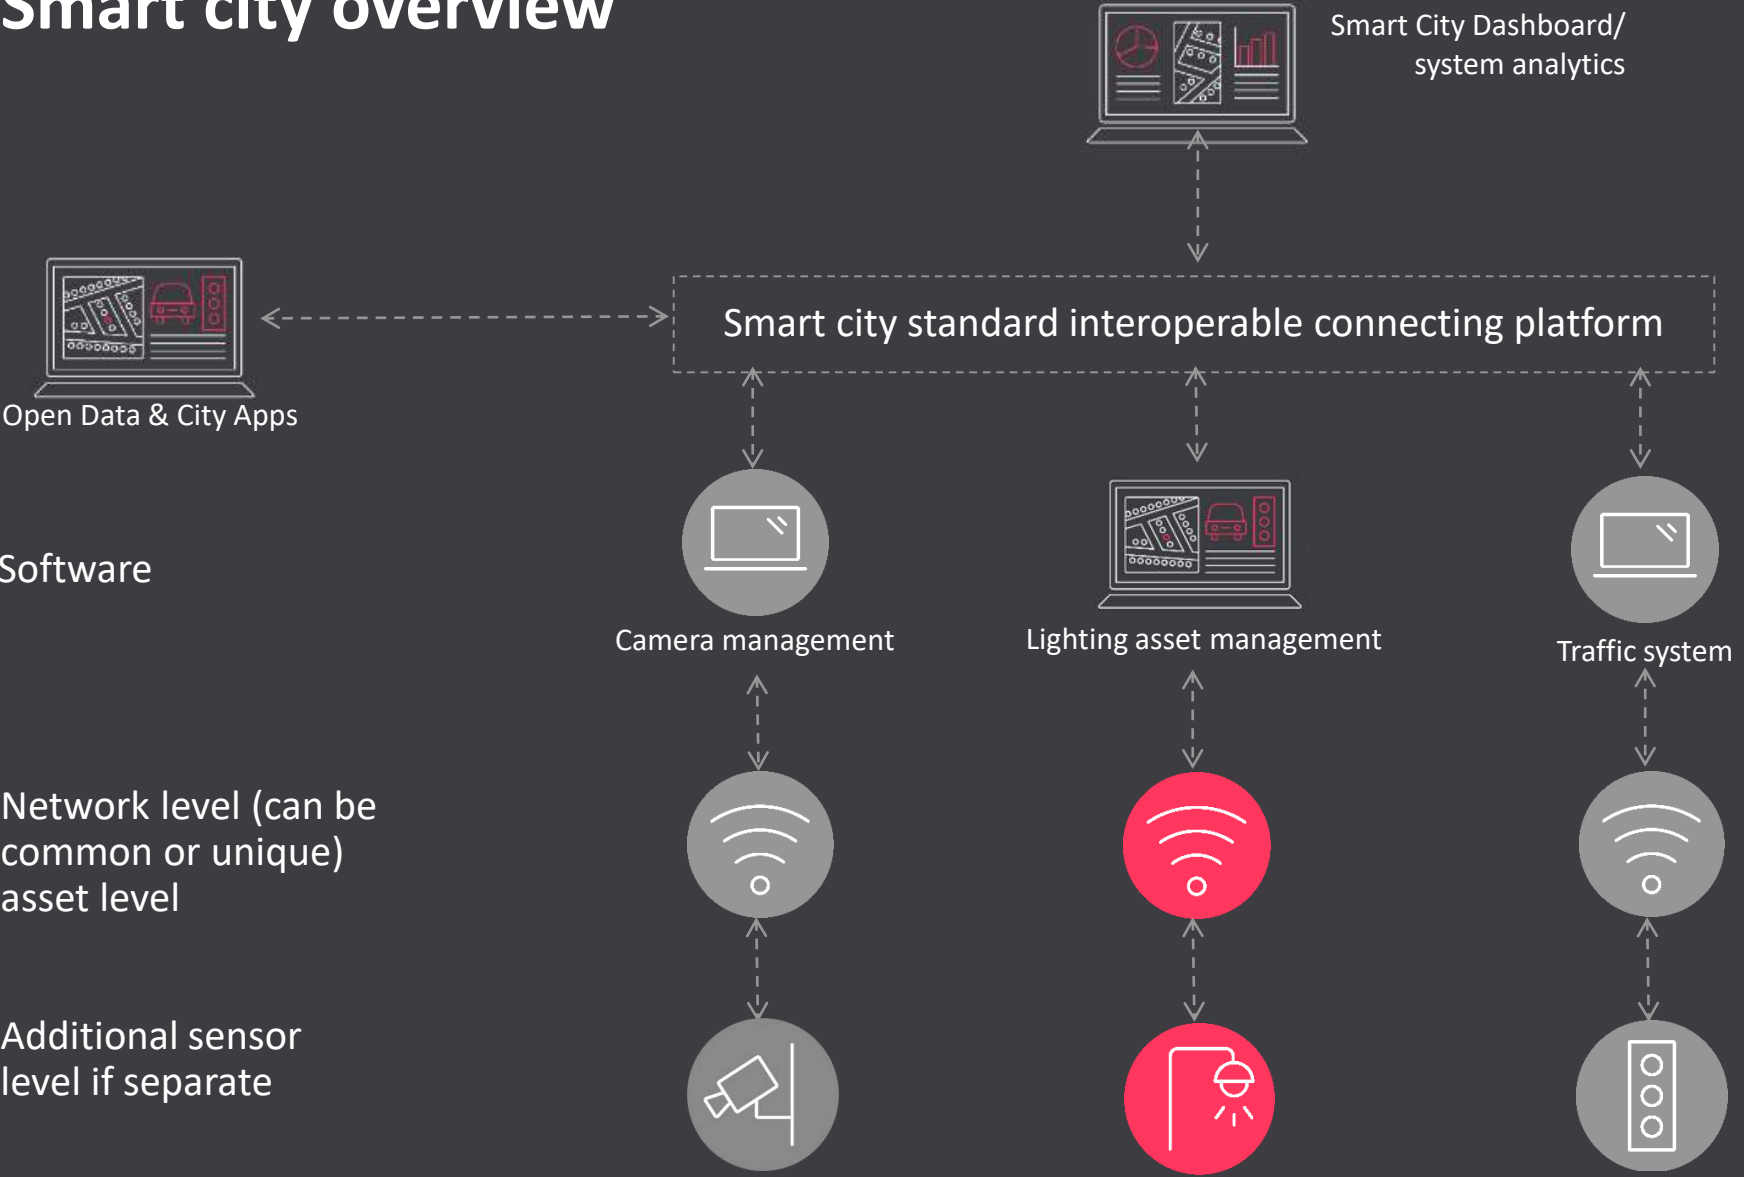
Smart city overview

Smart City Dashboard/ system analytics

Smart city standard interoperable connecting platform

Open Data & City Apps

Software

Camera management

Lighting asset management

Traffic system

Network level (can be common or unique) asset level

Additional sensor level if separate